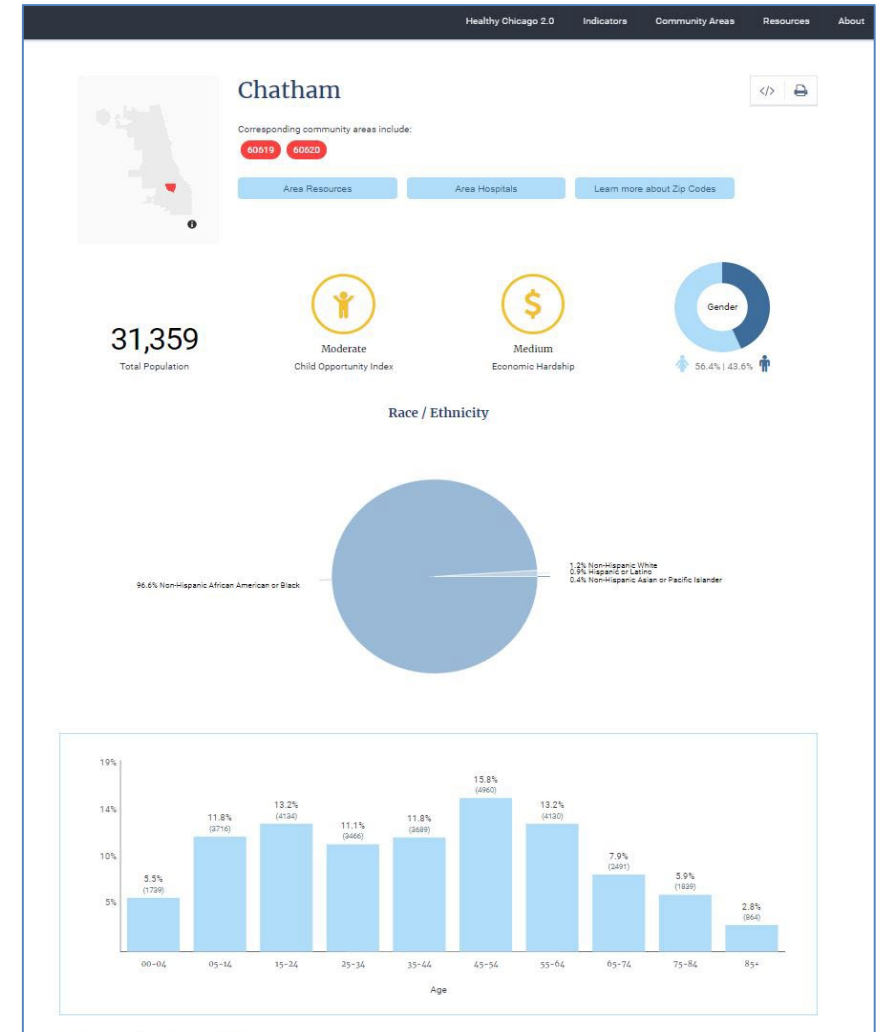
Healthy Chicago 2.0 Indicators Community Areas Resources About

Chatham

Corresponding community areas include:

60619 60620

Area Resources Area Hospitals Learn more about Zip Codes

31,359
Total Population

Moderate
Child Opportunity Index

Medium
Economic Hardship

Gender

56.4% | 43.6%

Race / Ethnicity

96.6% Non-Hispanic African American or Black

1.2% Non-Hispanic White
0.9% Hispanic or Latino
0.4% Non-Hispanic Asian or Pacific Islander

19%
14%
10%
5%

5.5% (1739)
11.8% (3716)
13.2% (4134)
11.1% (3466)
11.8% (3689)
15.8% (4960)
13.2% (4130)
7.9% (2491)
5.9% (1839)
2.8% (864)

00-04 05-14 15-24 25-34 35-44 45-54 55-64 65-74 75-84 85+

Age